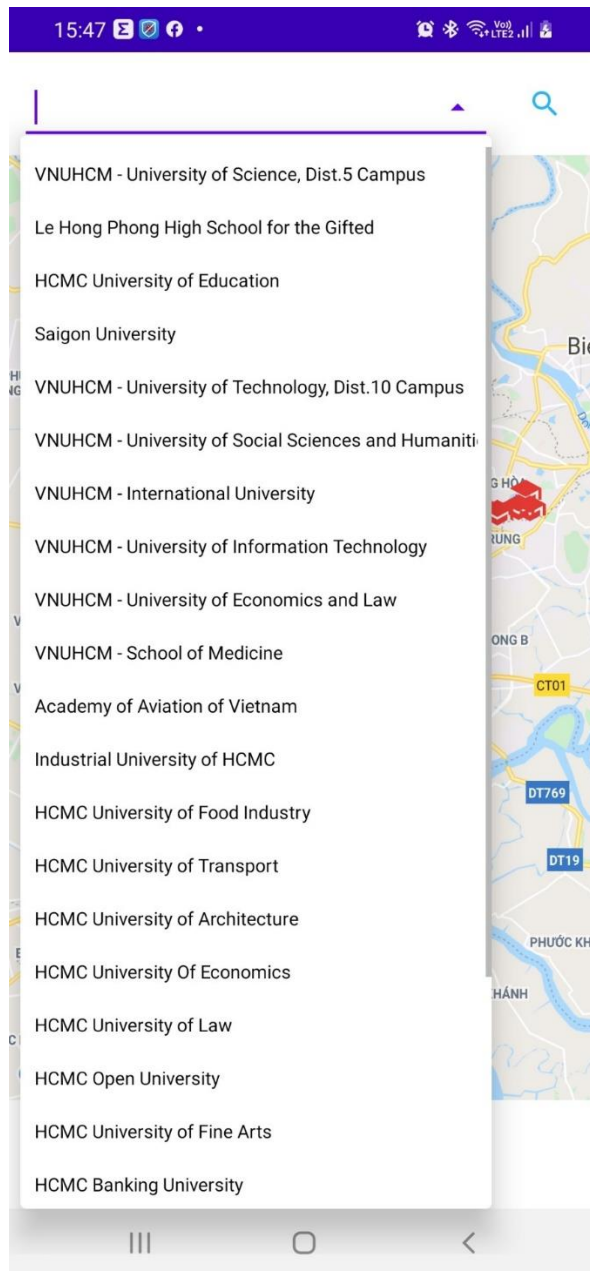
15:47

VNUHCM - University of Science, Dist.5 Campus

Le Hong Phong High School for the Gifted

HCMC University of Education

Saigon University

VNUHCM - University of Technology, Dist.10 Campus

VNUHCM - University of Social Sciences and Humaniti

VNUHCM - International University

VNUHCM - University of Information Technology

VNUHCM - University of Economics and Law

VNUHCM - School of Medicine

Academy of Aviation of Vietnam

Industrial University of HCMC

HCMC University of Food Industry

HCMC University of Transport

HCMC University of Architecture

HCMC University Of Economics

HCMC University of Law

HCMC Open University

HCMC University of Fine Arts

HCMC Banking University

Bi

G HÒ

RUNG

ONG B

CT01

DT769

DT19

PHƯỚC KH

HÁNH